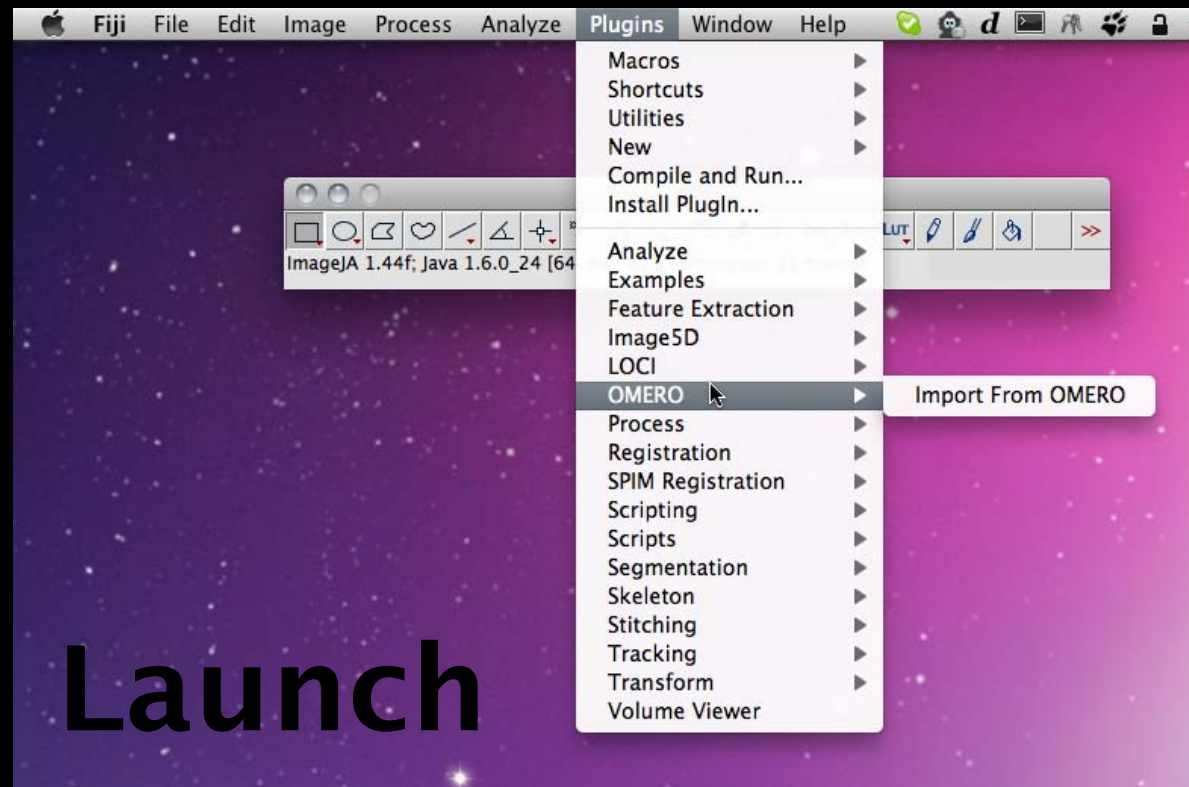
Fiji File Edit Image Process Analyze Plugins Window Help

Macros
Shortcuts
Utilities
New
Compile and Run...
Install PlugIn...
Analyze
Examples
Feature Extraction
Image5D
LOCI
OMERO
Process
Registration
SPIM Registration
Scripting
Scripts
Segmentation
Skeleton
Stitching
Tracking
Transform
Volume Viewer

Import From OMERO

LUT >>

ImageJA 1.44f; Java 1.6.0_24 [64

Launch